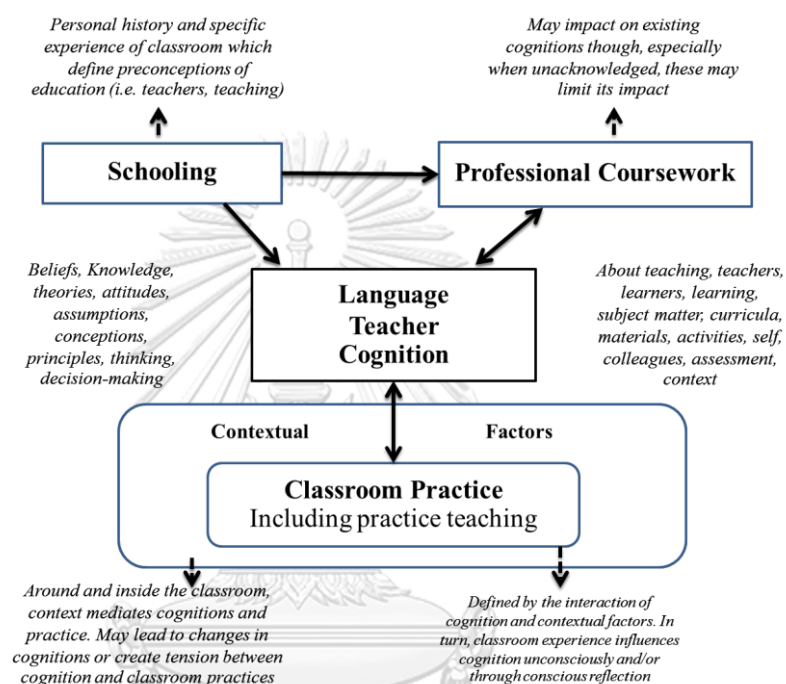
Personal history and specific experience of classroom which define preconceptions of education (i.e. teachers, teaching)

May impact on existing cognitions though, especially when unacknowledged, these may limit its impact

Schooling

Professional Coursework

Beliefs, Knowledge, theories, attitudes, assumptions, conceptions, principles, thinking, decision-making

Language Teacher Cognition

About teaching, teachers, learners, learning, subject matter, curricula, materials, activities, self, colleagues, assessment, context

Contextual

Factors

Classroom Practice
Including practice teaching

Around and inside the classroom, context mediates cognitions and practice. May lead to changes in cognitions or create tension between cognition and classroom practices

Defined by the interaction of cognition and contextual factors. In turn, classroom experience influences cognition unconsciously and/or through conscious reflection